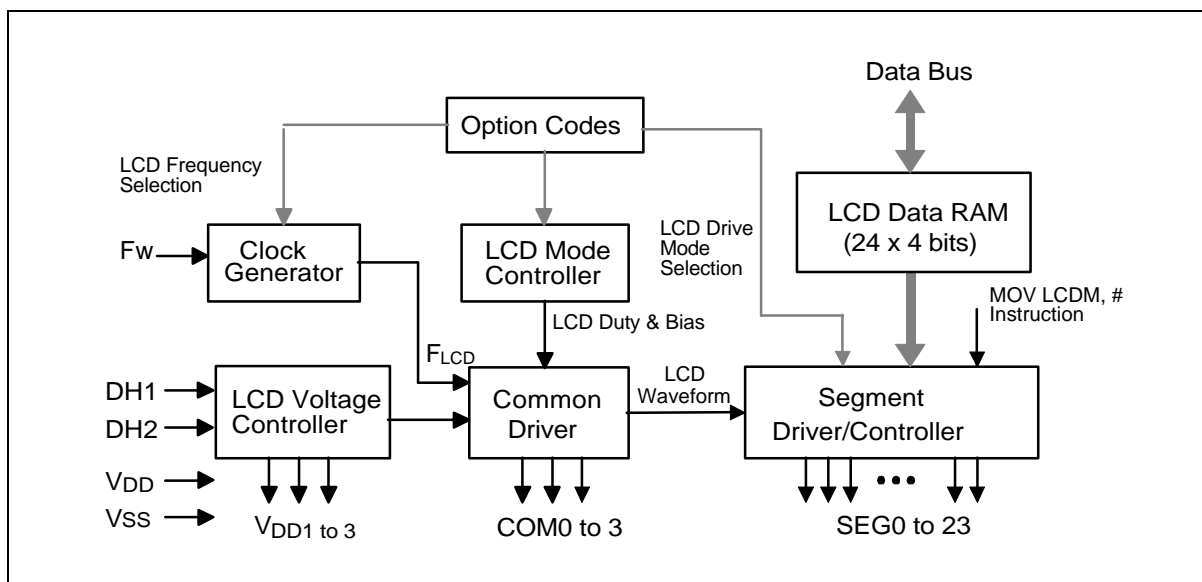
Data Bus

Option Codes

LCD Frequency Selection

LCD Data RAM (24 x 4 bits)

LCD Drive Mode Selection

Fw

Clock Generator

LCD Mode Controller

MOV LCDM, # Instruction

LCD Duty & Bias

$F_{LCD}$

DH1

DH2

LCD Voltage Controller

Common Driver

LCD Waveform

Segment Driver/Controller

$V_{DD}$

$V_{SS}$

$V_{DD1}$ to 3

COM0 to 3

SEG0 to 23